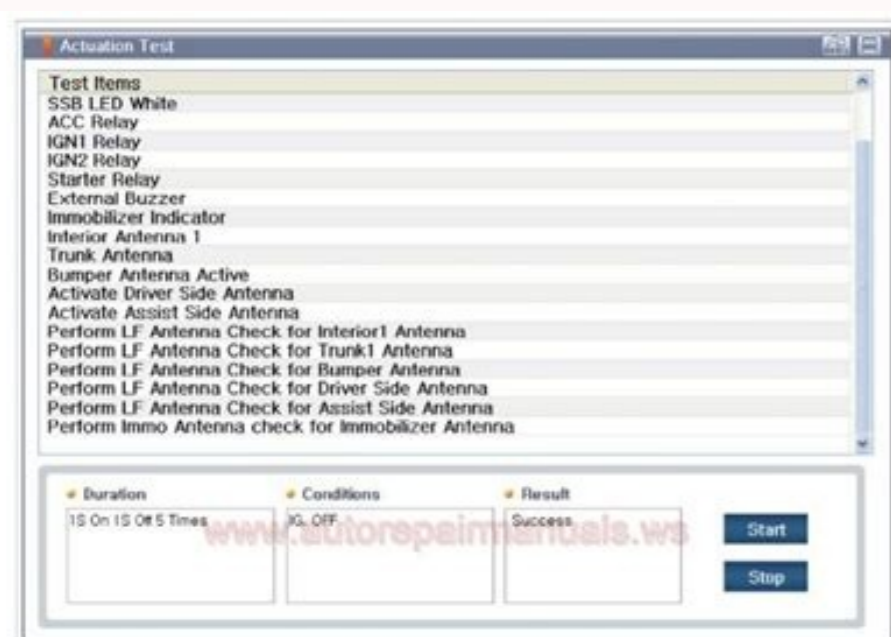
Actuation Test

Test Items
SSB LED White
ACC Relay
IGN1 Relay
IGN2 Relay
Starter Relay
External Buzzer
Immobilizer Indicator
Interior Antenna 1
Trunk Antenna
Bumper Antenna Active
Activate Driver Side Antenna
Activate Assist Side Antenna
Perform LF Antenna Check for Interior1 Antenna
Perform LF Antenna Check for Trunk1 Antenna
Perform LF Antenna Check for Bumper Antenna
Perform LF Antenna Check for Driver Side Antenna
Perform LF Antenna Check for Assist Side Antenna
Perform Immo Antenna check for Immobilizer Antenna

Duration
1S On 1S Off 5 Times

Conditions
IG. OFF

Result
Success

www.autorepairmanuals.ws

Start

Stop